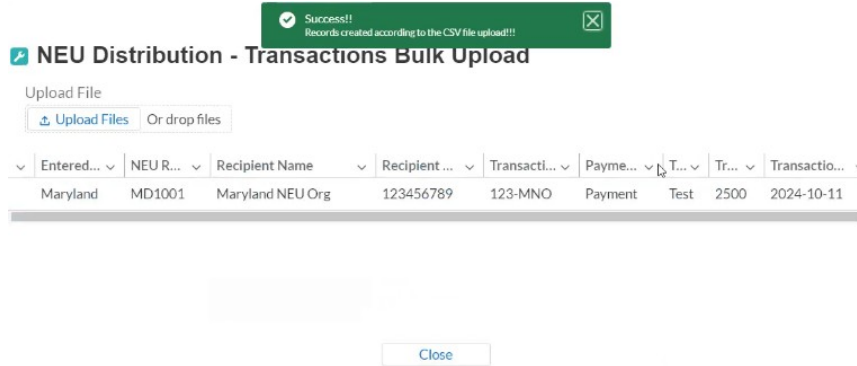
Success!!
Records created according to the CSV file upload!!!

NEU Distribution - Transactions Bulk Upload

Upload File

Upload Files Or drop files

| Entered... | NEU R... | Recipient Name | Recipient ... | Transacti... | Payme... | T... | Tr... | Transactio... |
|---|---|---|---|---|---|---|---|---|
| Maryland | MD1001 | Maryland NEU Org | 123456789 | 123-MNO | Payment | Test | 2500 | 2024-10-11 |

Close